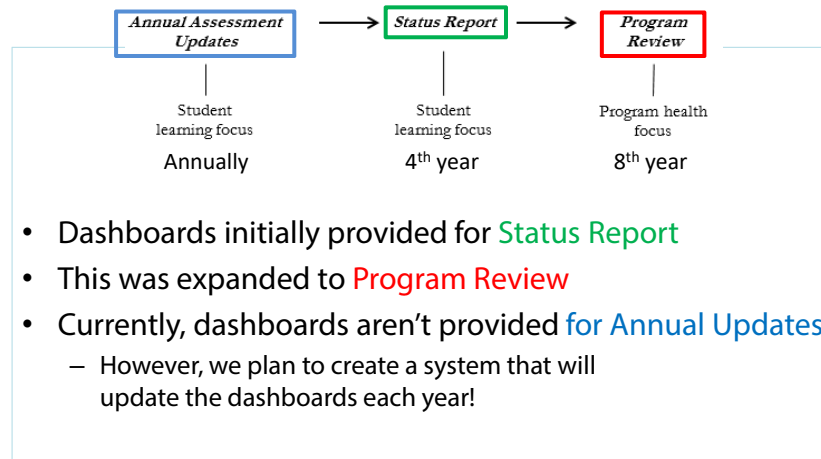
Annual Assessment Updates

Status Report

Program Review

Student learning focus

Annually

Student learning focus

4<sup>th</sup> year

Program health focus

8<sup>th</sup> year

- Dashboards initially provided for Status Report
- This was expanded to Program Review
- Currently, dashboards aren’t provided for Annual Updates
  – However, we plan to create a system that will update the dashboards each year!